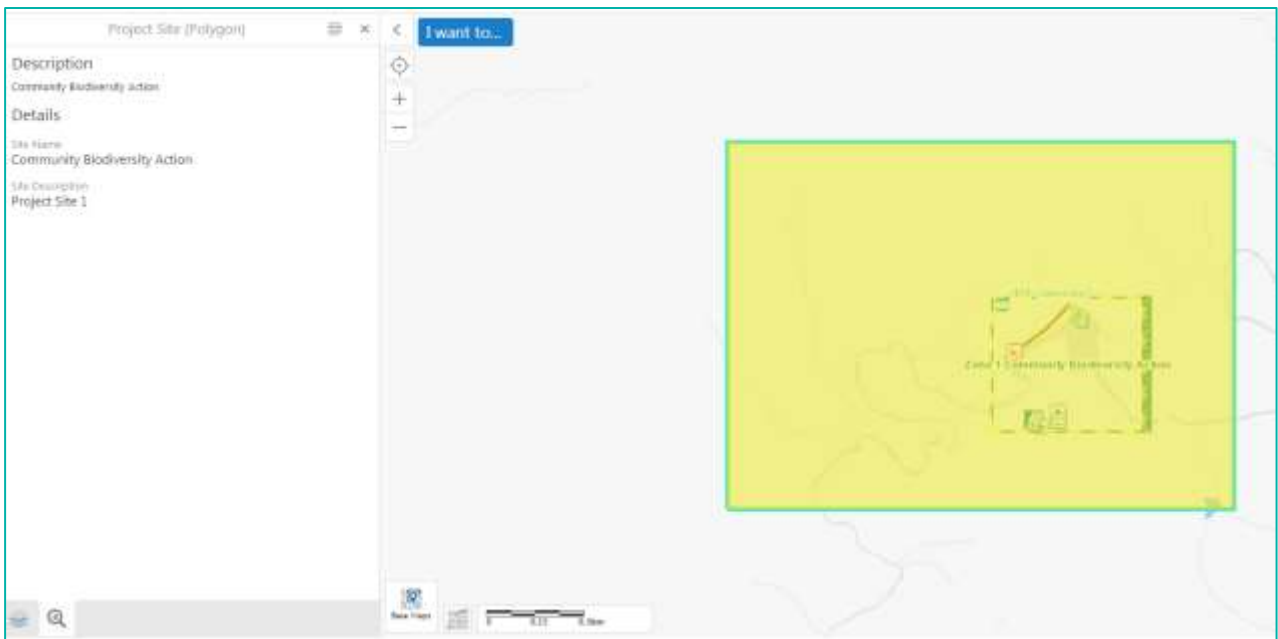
Project Site (Polygon)

Description

Community Biodiversity Action

Details

Site Name

Community Biodiversity Action

Site Description

Project Site 1

I want to...

Zone 1 Community Biodiversity Action

Base Maps

0 0.25 0.5km